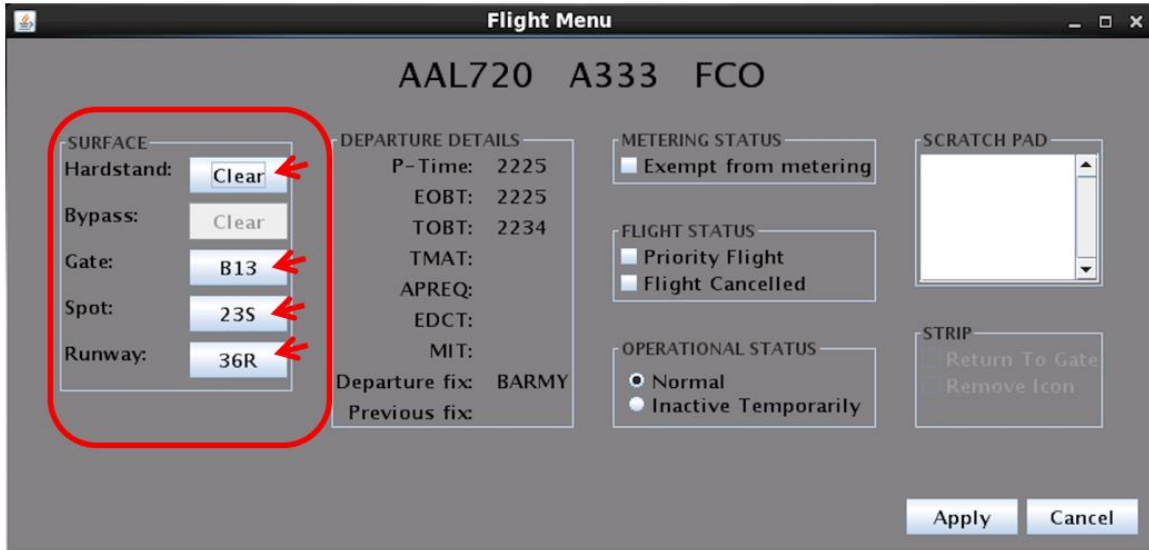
Flight Menu

AAL720 A333 FCO

SURFACE
Hardstand: Clear
Bypass: Clear
Gate: B13
Spot: 23S
Runway: 36R

DEPARTURE DETAILS
P-Time: 2225
EOBT: 2225
TOBT: 2234
TMAT:
APREQ:
EDCT:
MIT:
Departure fix: BARMY
Previous fix:

METERING STATUS
Exempt from metering

FLIGHT STATUS
Priority Flight
Flight Cancelled

OPERATIONAL STATUS
Normal
Inactive Temporarily

SCRATCH PAD

STRIP
Return To Gate
Remove Icon

Apply Cancel